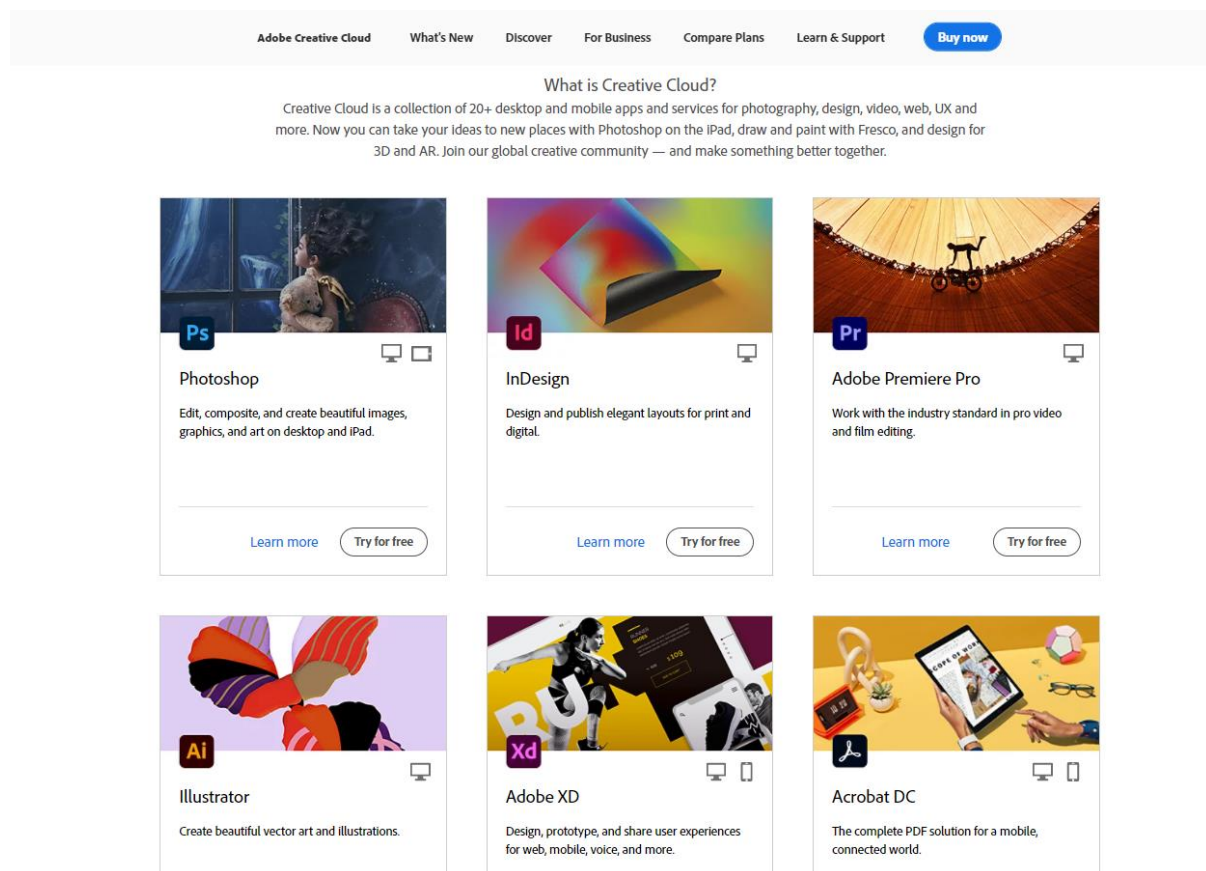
Adobe Creative Cloud What's New Discover For Business Compare Plans Learn & Support Buy now

What is Creative Cloud?

Creative Cloud is a collection of 20+ desktop and mobile apps and services for photography, design, video, web, UX and more. Now you can take your ideas to new places with Photoshop on the iPad, draw and paint with Fresco, and design for 3D and AR. Join our global creative community — and make something better together.

Ps

Photoshop

Edit, composite, and create beautiful images, graphics, and art on desktop and iPad.

Learn more Try for free

Id

InDesign

Design and publish elegant layouts for print and digital.

Learn more Try for free

Pr

Adobe Premiere Pro

Work with the industry standard in pro video and film editing.

Learn more Try for free

Ai

Illustrator

Create beautiful vector art and illustrations.

Xd

Adobe XD

Design, prototype, and share user experiences for web, mobile, voice, and more.

Acrobat DC

The complete PDF solution for a mobile, connected world.